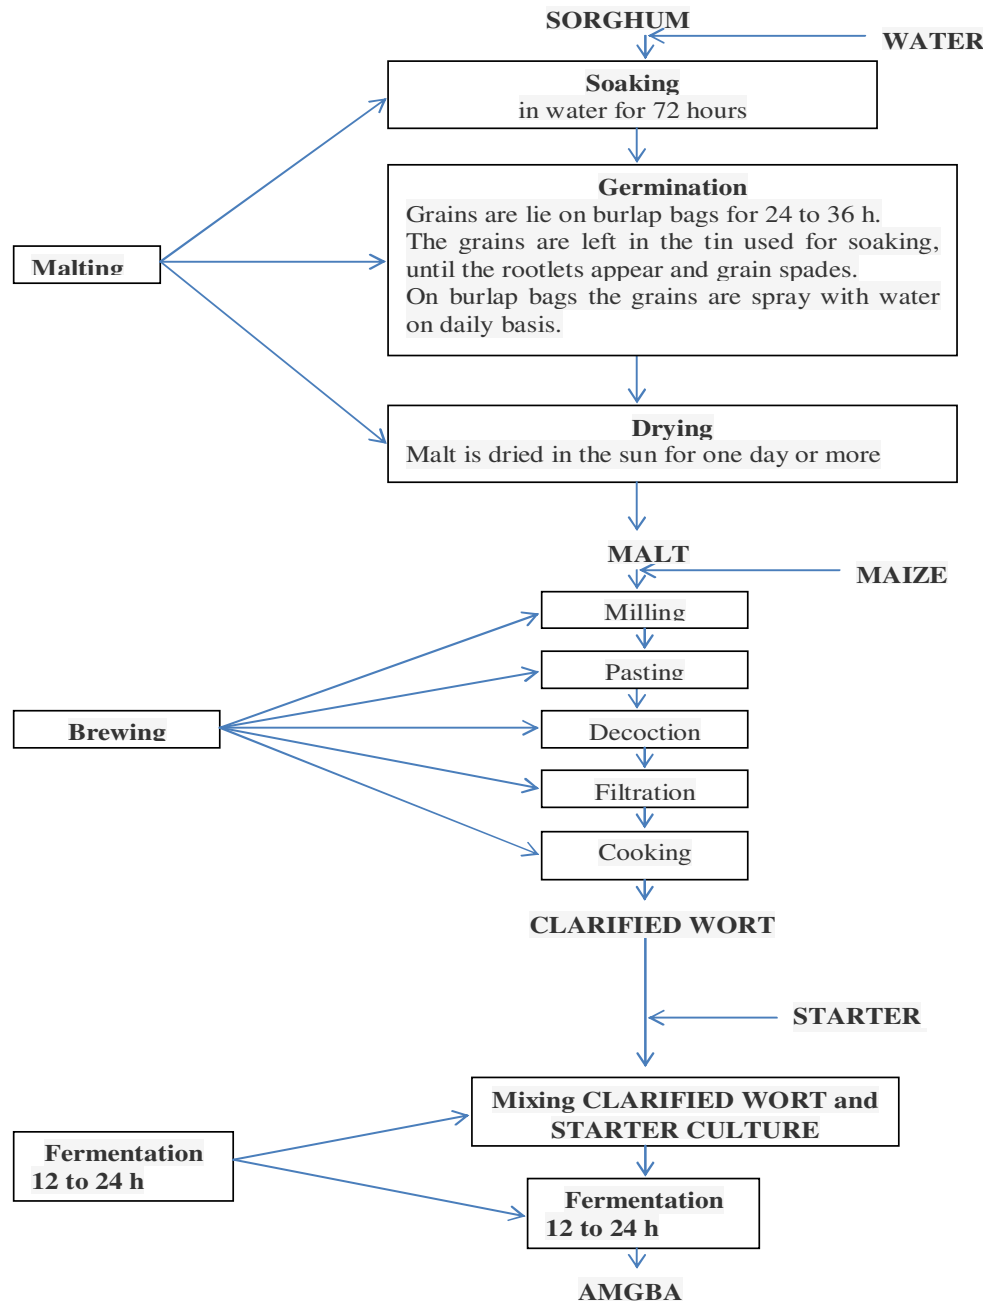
SORGHUM

WATER

Soaking
in water for 72 hours

Malting

Germination
Grains are lie on burlap bags for 24 to 36 h.
The grains are left in the tin used for soaking, until the rootlets appear and grain spades.
On burlap bags the grains are spray with water on daily basis.

Drying
Malt is dried in the sun for one day or more

MALT

MAIZE

Brewing

Milling

Pasting

Decoction

Filtration

Cooking

CLARIFIED WORT

STARTER

Fermentation
12 to 24 h

Mixing CLARIFIED WORT and STARTER CULTURE

Fermentation
12 to 24 h

AMGBA